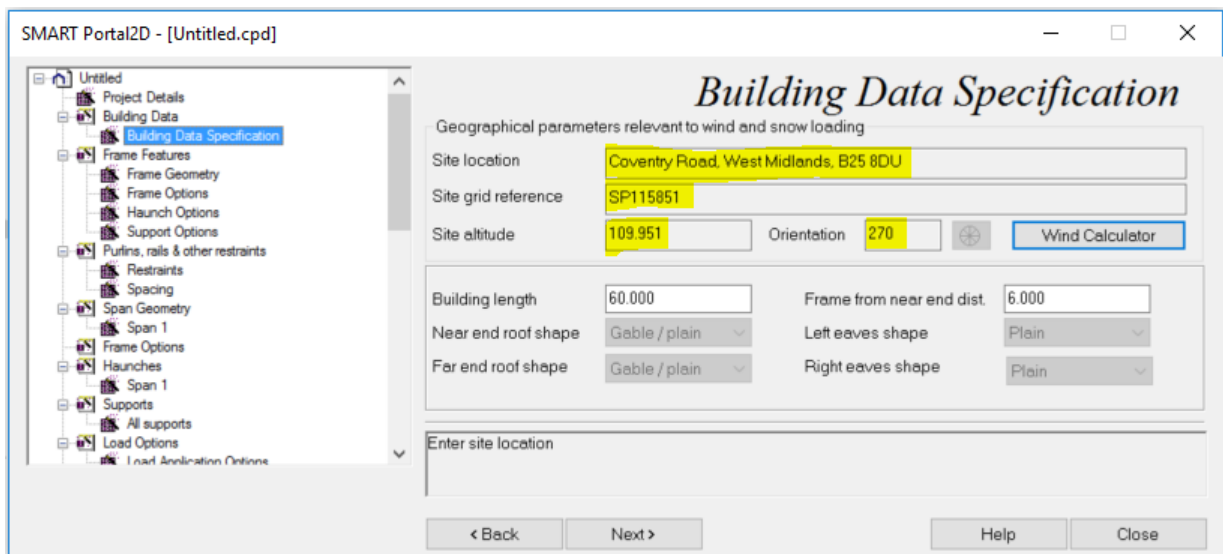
SMART Portal2D - [Untitled.cpd]

Untitled
Project Details
Building Data
Building Data Specification
Frame Features
Frame Geometry
Frame Options
Haunch Options
Support Options
Purlins, rails & other restraints
Restraints
Spacing
Span Geometry
Span 1
Frame Options
Haunches
Span 1
Supports
All supports
Load Options
Load Application Options

Building Data Specification

Geographical parameters relevant to wind and snow loading

Site location: Coventry Road, West Midlands, B25 8DU

Site grid reference: SP115851

Site altitude: 109.951

Orientation: 270

Wind Calculator

Building length: 60.000

Frame from near end dist.: 6.000

Near end roof shape: Gable / plain

Left eaves shape: Plain

Far end roof shape: Gable / plain

Right eaves shape: Plain

Enter site location

< Back

Next >

Help

Close